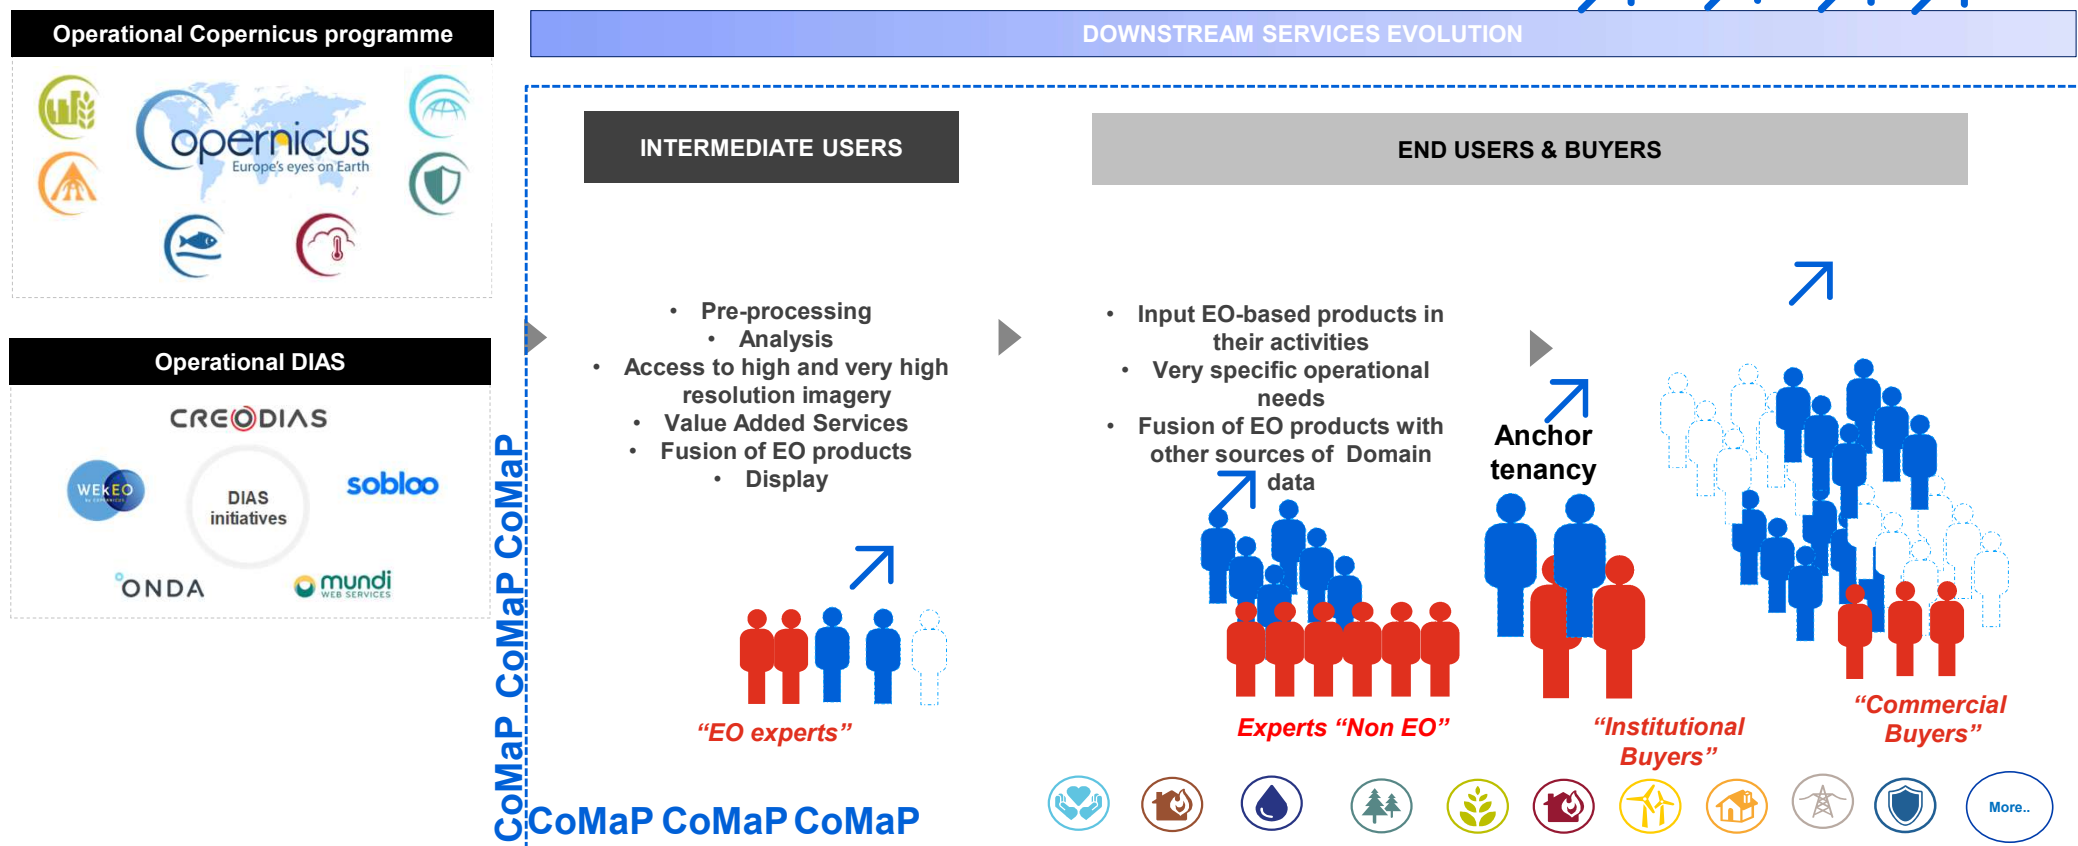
Operational Copernicus programme

opernicus
Europe's eyes on Earth

Operational DIAS

CREODIAS

WEkEO

DIAS initiatives

sobloo

ONDA

mundi
WEB SERVICES

DOWNSTREAM SERVICES EVOLUTION

CoMaP CoMaP CoMaP

INTERMEDIATE USERS

END USERS & BUYERS

- Pre-processing
- Analysis
- Access to high and very high resolution imagery
- Value Added Services
- Fusion of EO products
- Display

- Input EO-based products in their activities
- Very specific operational needs
- Fusion of EO products with other sources of Domain data

Anchor tenancy

“EO experts”

Experts “Non EO”

“Institutional Buyers”

“Commercial Buyers”

CoMaP CoMaP CoMaP

More..